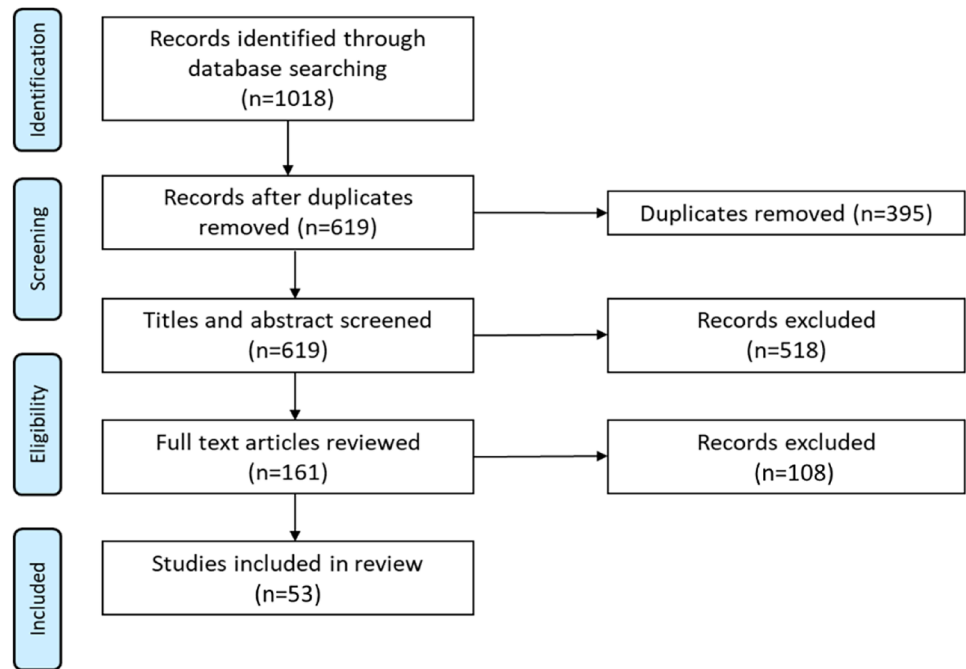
Identification

Records identified through database searching (n=1018)

Screening

Records after duplicates removed (n=619)

Duplicates removed (n=395)

Titles and abstract screened (n=619)

Records excluded (n=518)

Eligibility

Full text articles reviewed (n=161)

Records excluded (n=108)

Included

Studies included in review (n=53)